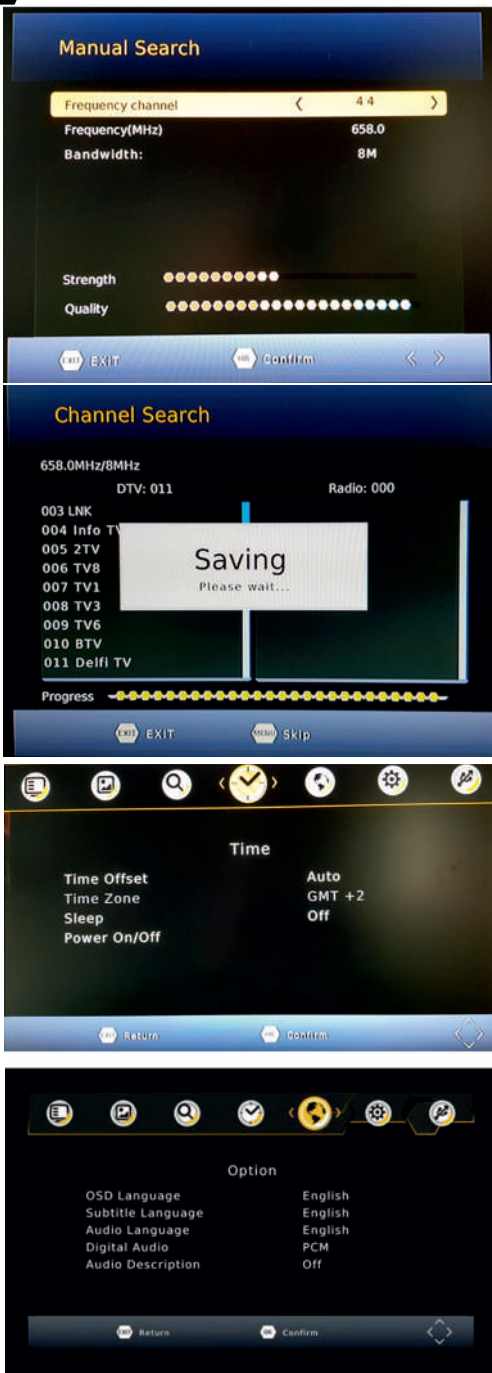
Manual Search

Frequency channel ‹ 44 ›
Frequency(MHz) 658.0
Bandwidth: 8M

Strength
Quality

EXIT EXIT OK Confirm ‹ ›

Channel Search

658.0MHz/8MHz
DTV: 011 Radio: 000
003 LNK
004 Info TV
005 2TV
006 TV8
007 TV1
008 TV3
009 TV6
010 BTV
011 Delfi TV

Saving
Please wait...

Progress

EXIT EXIT MENU Skip

Time

Time Offset Auto
Time Zone GMT +2
Sleep Off
Power On/Off

EXIT Return OK Confirm

Option

OSD Language English
Subtitle Language English
Audio Language English
Digital Audio PCM
Audio Description Off

EXIT Return OK Confirm